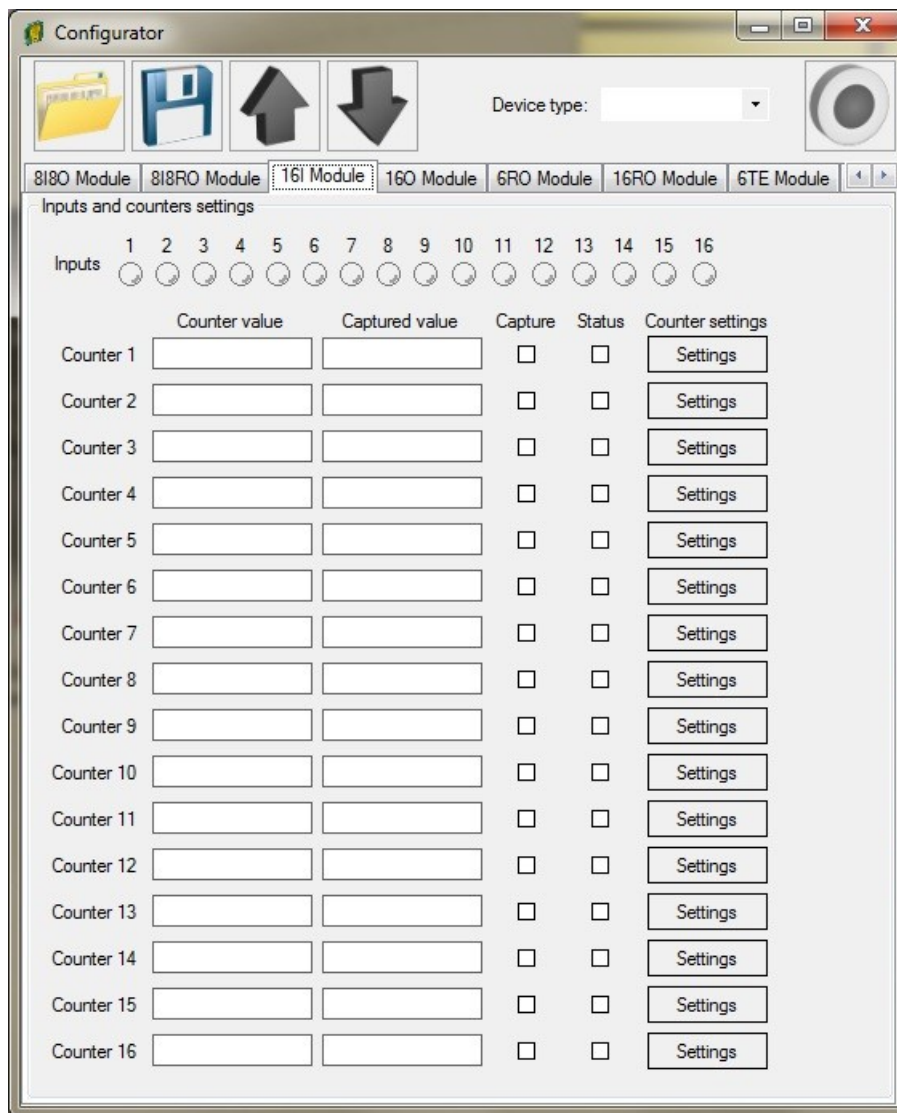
Configurator

Device type:

8I8O Module | 8I8RO Module | 16I Module | 16O Module | 6RO Module | 16RO Module | 6TE Module

Inputs and counters settings

Inputs 1 2 3 4 5 6 7 8 9 10 11 12 13 14 15 16

| | Counter value | Captured value | Capture | Status | Counter settings |
|---|---|---|---|---|---|
| Counter 1 | | | ☐ | ☐ | Settings |
| Counter 2 | | | ☐ | ☐ | Settings |
| Counter 3 | | | ☐ | ☐ | Settings |
| Counter 4 | | | ☐ | ☐ | Settings |
| Counter 5 | | | ☐ | ☐ | Settings |
| Counter 6 | | | ☐ | ☐ | Settings |
| Counter 7 | | | ☐ | ☐ | Settings |
| Counter 8 | | | ☐ | ☐ | Settings |
| Counter 9 | | | ☐ | ☐ | Settings |
| Counter 10 | | | ☐ | ☐ | Settings |
| Counter 11 | | | ☐ | ☐ | Settings |
| Counter 12 | | | ☐ | ☐ | Settings |
| Counter 13 | | | ☐ | ☐ | Settings |
| Counter 14 | | | ☐ | ☐ | Settings |
| Counter 15 | | | ☐ | ☐ | Settings |
| Counter 16 | | | ☐ | ☐ | Settings |